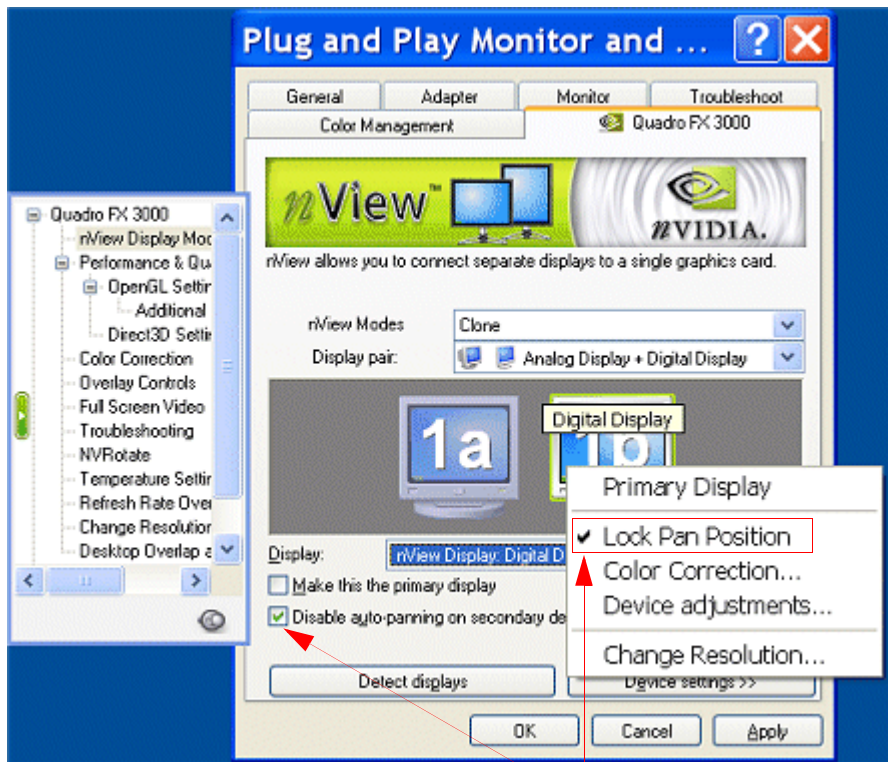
Plug and Play Monitor and ...

General
Adapter
Monitor
Troubleshoot
Color Management
Quadro FX 3000

nView™
nVIDIA.

nView allows you to connect separate displays to a single graphics card.

nView Modes: Clone
Display pair: Analog Display + Digital Display

1a
Digital Display
b

Display: nView Display: Digital D

Make this the primary display
Disable auto-panning on secondary de

Detect displays
Device settings >>

OK
Cancel
Apply

Quadro FX 3000
nView Display Moc
Performance & Qu
OpenGL Settir
Additional
Direct3D Setti
Color Correction
Overlay Controls
Full Screen Video
Troubleshooting
NVRotate
Temperature Settir
Refresh Rate Over
Change Resolution
Desktop Overlap a

Primary Display
✔ Lock Pan Position
Color Correction...
Device adjustments...
Change Resolution...